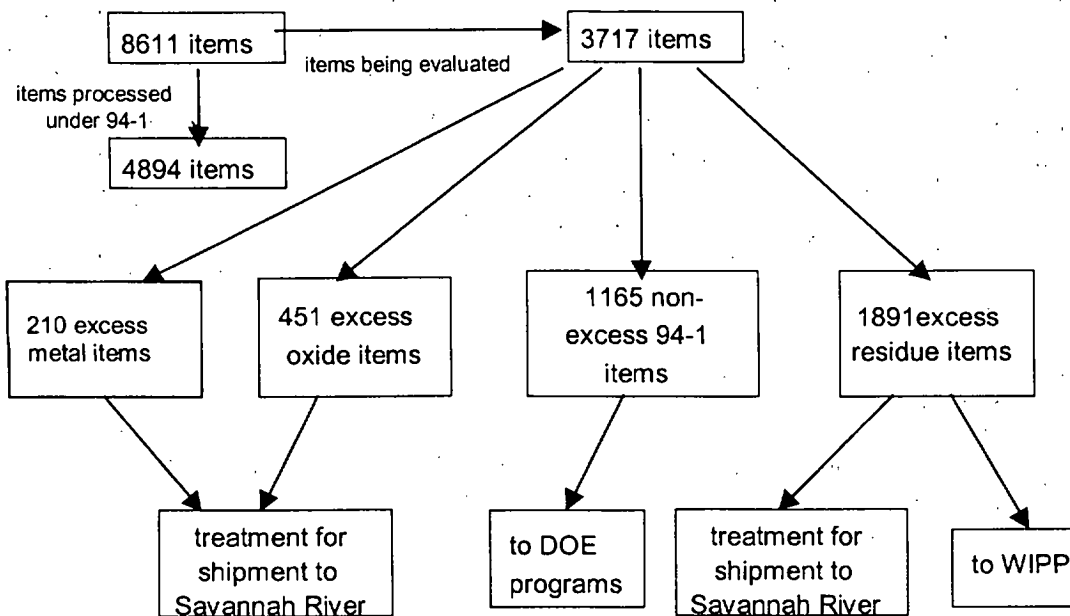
8611 items

items being evaluated

3717 items

items processed under 94-1

4894 items

210 excess metal items

451 excess oxide items

1165 non-excess 94-1 items

1891excess residue items

treatment for shipment to Savannah River

to DOE programs

treatment for shipment to Savannah River

to WIPP